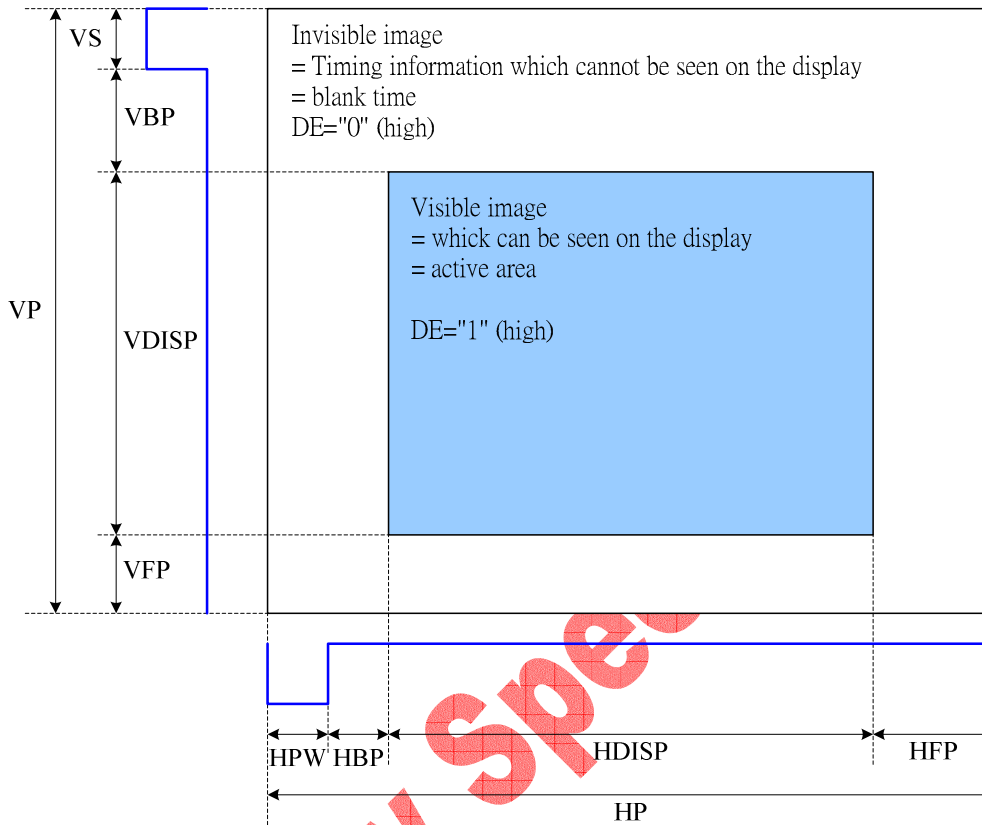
VS

VBP

VP

VDISP

VFP

Invisible image
= Timing information which cannot be seen on the display
= blank time
DE="0" (high)

Visible image
= whick can be seen on the display
= active area

DE="1" (high)

Spec

HPW HBP HDISP HFP

HP